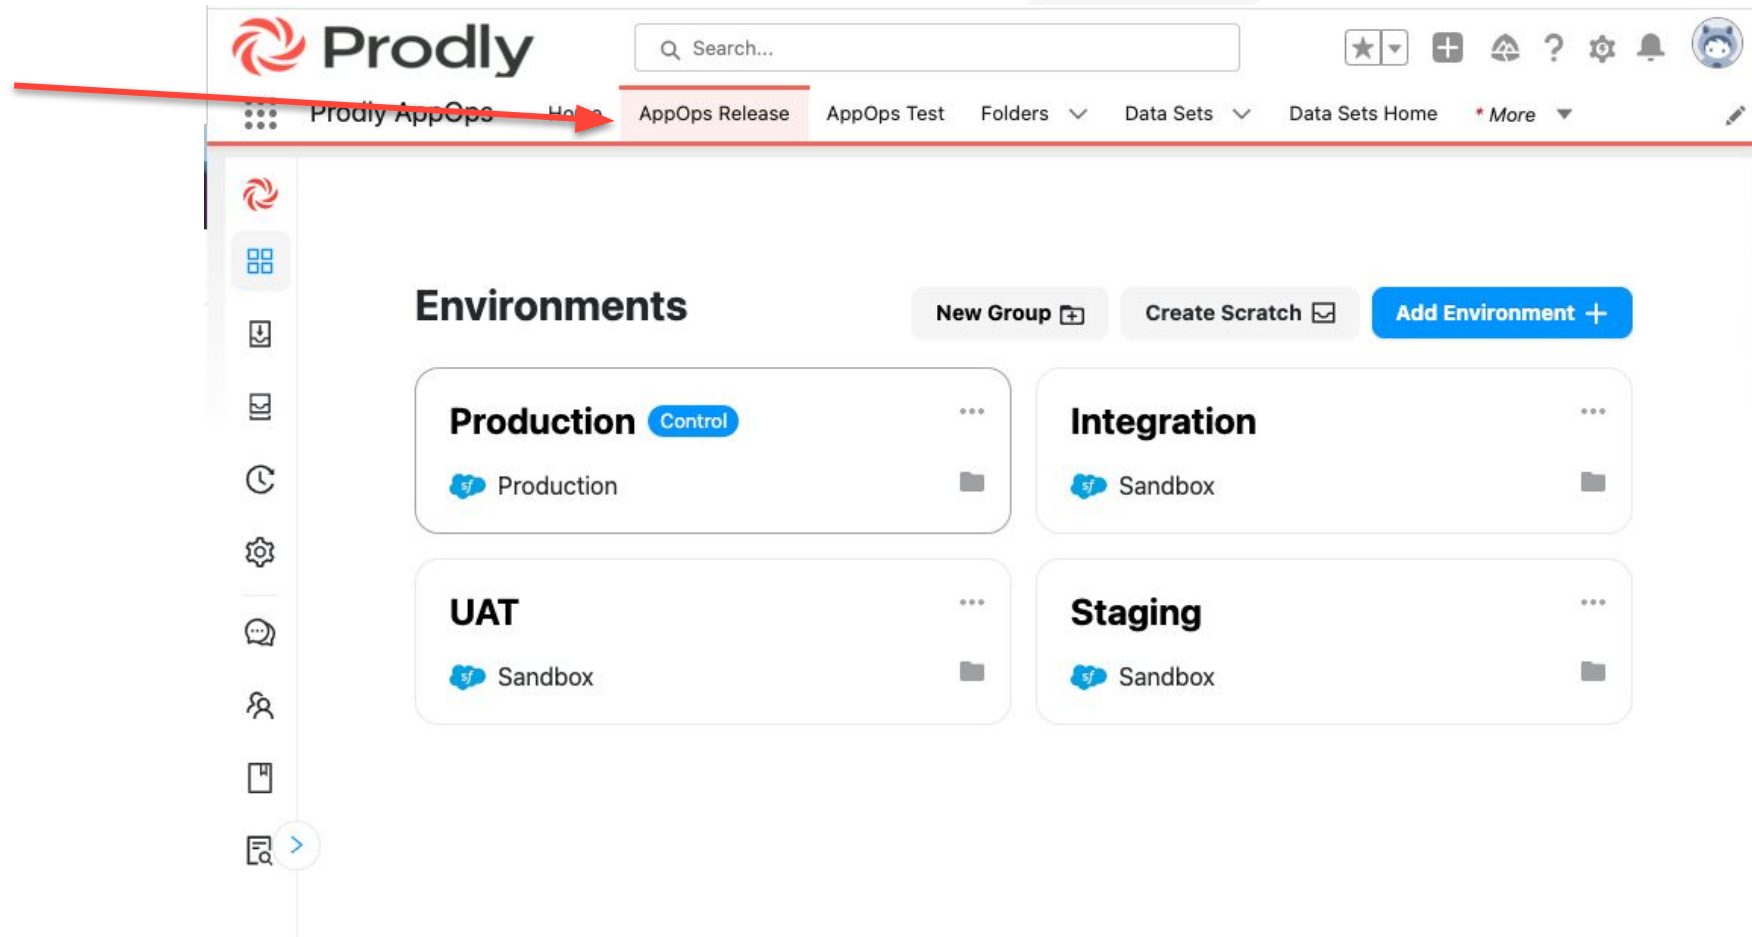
Prodly

Search...

Prodly AppOps Home AppOps Release AppOps Test Folders Data Sets Data Sets Home * More

Environments

New Group Create Scratch Add Environment +

Production Control

Production

Integration

Sandbox

UAT

Sandbox

Staging

Sandbox